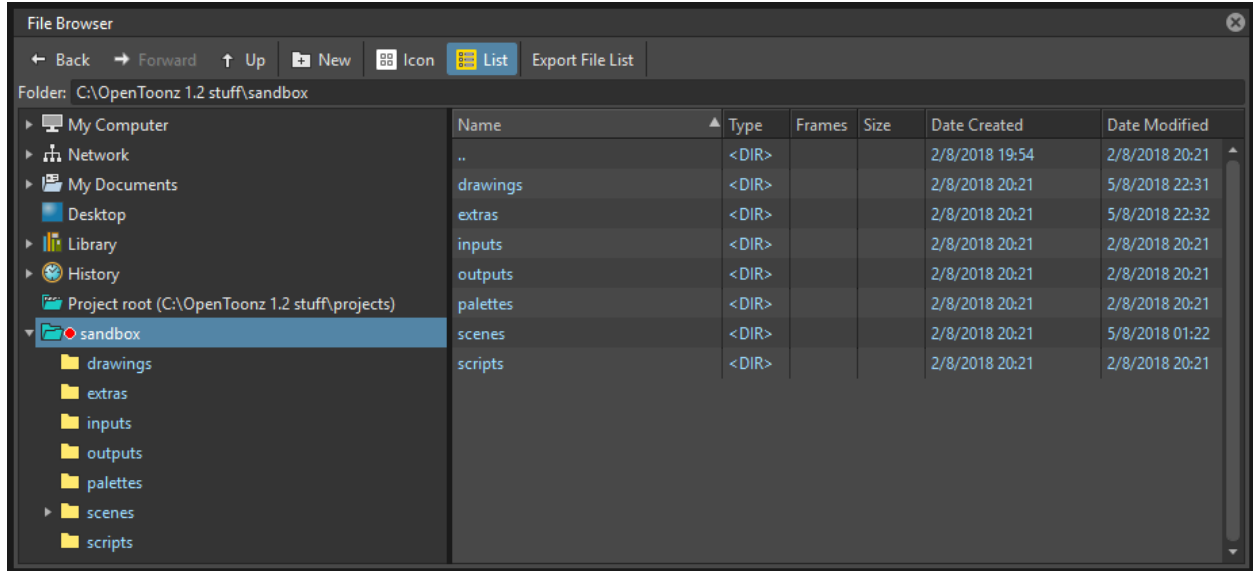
File Browser

← Back → Forward ↑ Up New Icon List Export File List

Folder: C:\OpenToonz 1.2 stuff\sandbox

My Computer
Network
My Documents
Desktop
Library
History
Project root (C:\OpenToonz 1.2 stuff\projects)
sandbox
drawings
extras
inputs
outputs
palettes
scenes
scripts

| Name | Type | Frames | Size | Date Created | Date Modified |
|---|---|---|---|---|---|
| .. | <DIR> | | | 2/8/2018 19:54 | 2/8/2018 20:21 |
| drawings | <DIR> | | | 2/8/2018 20:21 | 5/8/2018 22:31 |
| extras | <DIR> | | | 2/8/2018 20:21 | 5/8/2018 22:32 |
| inputs | <DIR> | | | 2/8/2018 20:21 | 2/8/2018 20:21 |
| outputs | <DIR> | | | 2/8/2018 20:21 | 2/8/2018 20:21 |
| palettes | <DIR> | | | 2/8/2018 20:21 | 2/8/2018 20:21 |
| scenes | <DIR> | | | 2/8/2018 20:21 | 5/8/2018 01:22 |
| scripts | <DIR> | | | 2/8/2018 20:21 | 2/8/2018 20:21 |